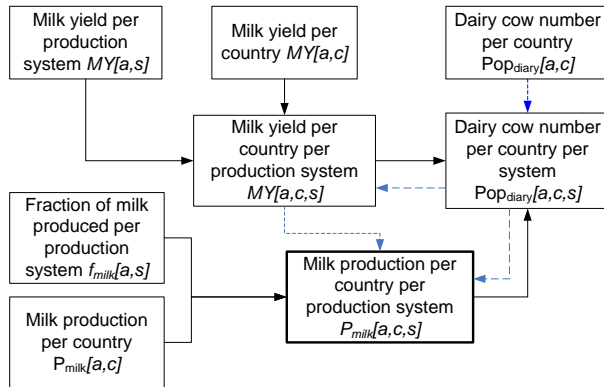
Milk yield per production system *MY[a,s]*

Milk yield per country *MY[a,c]*

Dairy cow number per country $Pop_{diary}$*[a,c]*

Milk yield per country per production system *MY[a,c,s]*

Dairy cow number per country per system $Pop_{diary}$*[a,c,s]*

Fraction of milk produced per production system $f_{milk}$*[a,s]*

Milk production per country per production system $P_{milk}$*[a,c,s]*

Milk production per country $P_{milk}$*[a,c]*